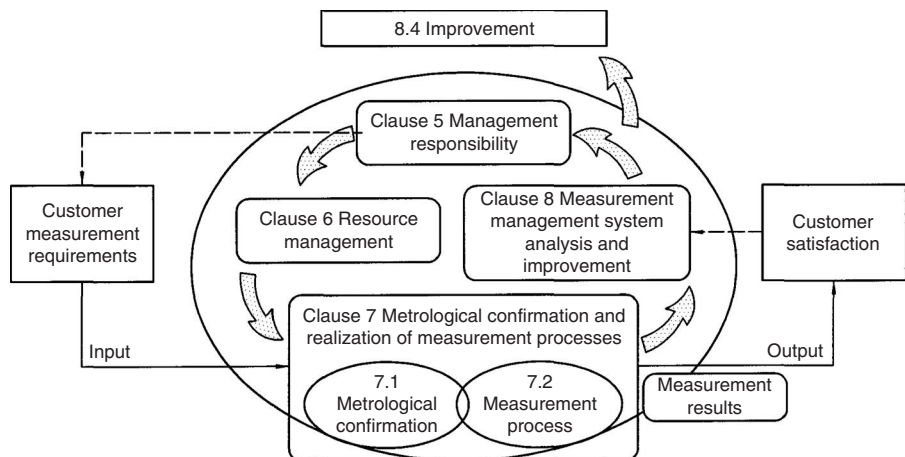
8.4 Improvement

Clause 5 Management responsibility

Customer measurement requirements

Clause 6 Resource management

Clause 8 Measurement management system analysis and improvement

Customer satisfaction

Clause 7 Metrological confirmation and realization of measurement processes

Input

Output

7.1 Metrological confirmation

7.2 Measurement process

Measurement results